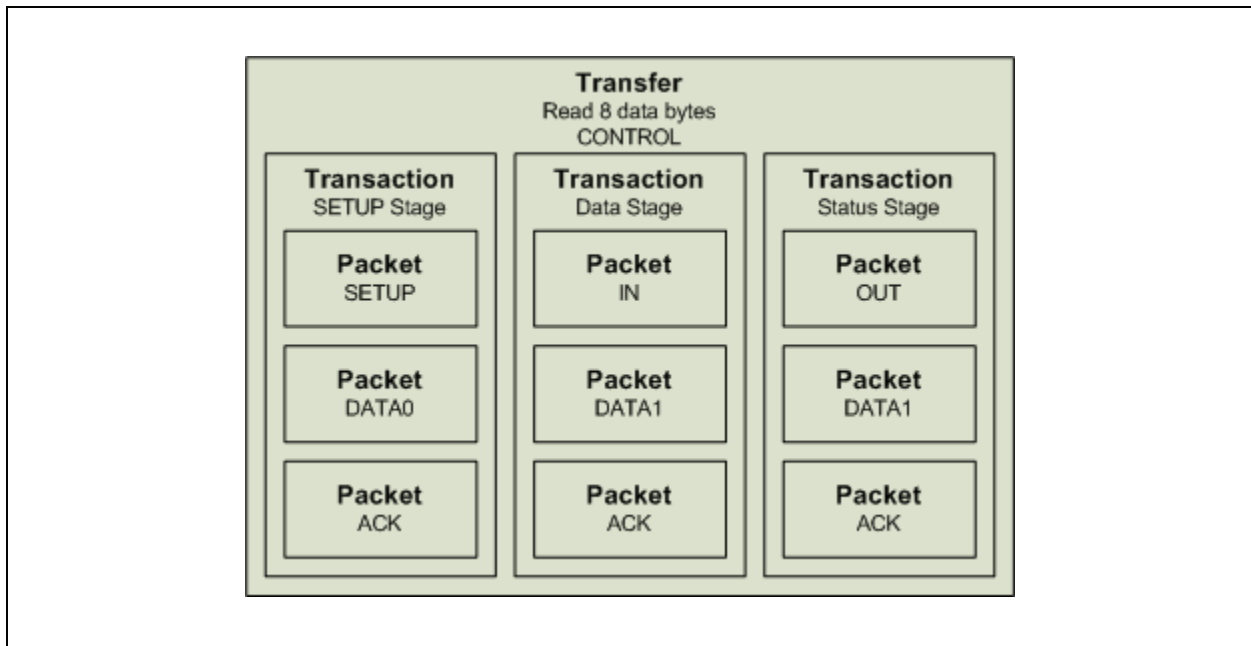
Transfer
Read 8 data bytes
CONTROL

Transaction
SETUP Stage

Packet
SETUP

Packet
DATA0

Packet
ACK

Transaction
Data Stage

Packet
IN

Packet
DATA1

Packet
ACK

Transaction
Status Stage

Packet
OUT

Packet
DATA1

Packet
ACK